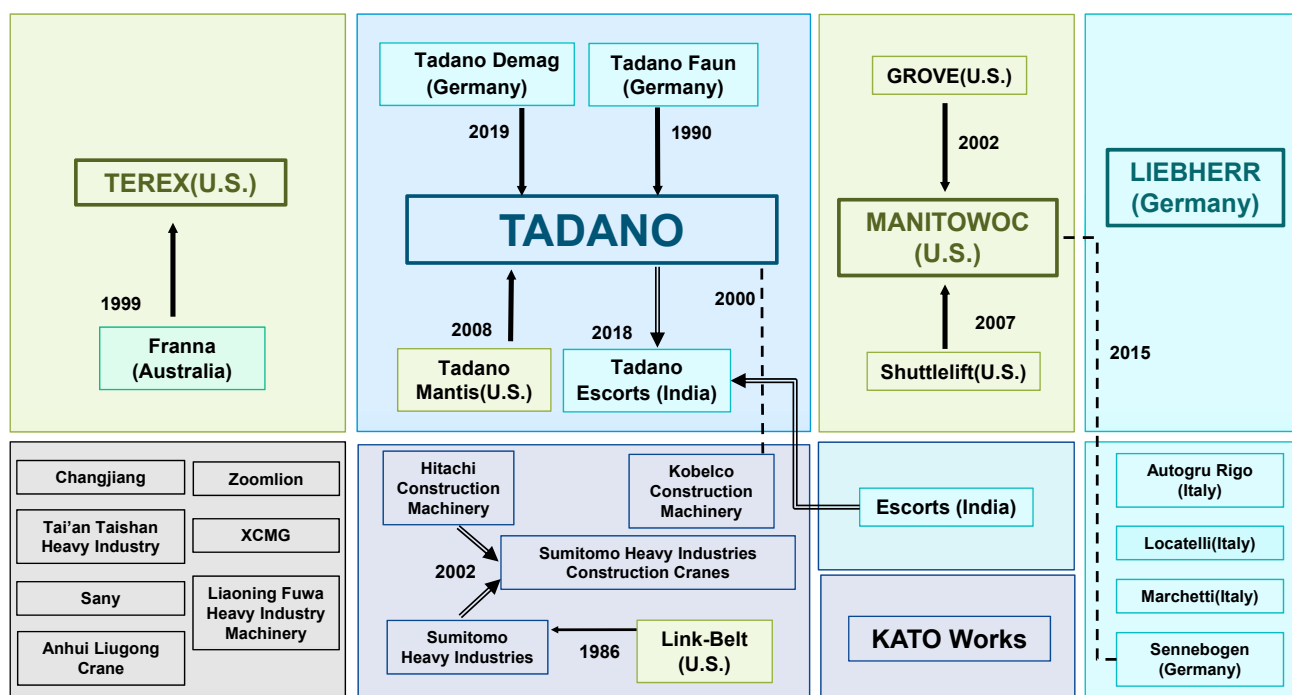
TEREX(U.S.)

1999

Franna (Australia)

Tadano Demag (Germany)

Tadano Faun (Germany)

2019

1990

TADANO

2000

2008

2018

Tadano Mantis(U.S.)

Tadano Escorts (India)

GROVE(U.S.)

2002

MANITOWOC (U.S.)

2007

Shuttlelift(U.S.)

LIEBHERR (Germany)

2015

Changjiang

Zoomlion

Tai'an Taishan Heavy Industry

XCMG

Sany

Liaoning Fuwa Heavy Industry Machinery

Anhui Liugong Crane

Hitachi Construction Machinery

Kobelco Construction Machinery

Sumitomo Heavy Industries Construction Cranes

2002

Sumitomo Heavy Industries

1986

Link-Belt (U.S.)

Escorts (India)

KATO Works

Autogru Rigo (Italy)

Locatelli(Italy)

Marchetti(Italy)

Sennebogen (Germany)